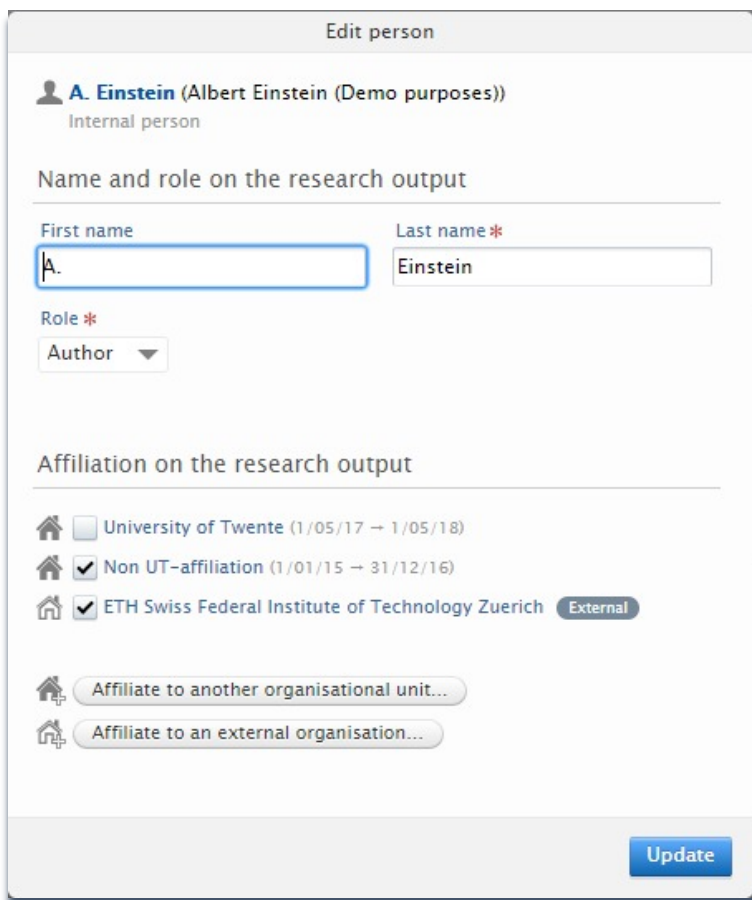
Edit person

A. Einstein (Albert Einstein (Demo purposes))
Internal person

Name and role on the research output

First name
A.

Last name *
Einstein

Role *
Author

Affiliation on the research output

University of Twente (1/05/17 → 1/05/18)

Non UT-affiliation (1/01/15 → 31/12/16)

ETH Swiss Federal Institute of Technology Zuerich External

Affiliate to another organisational unit...

Affiliate to an external organisation...

Update